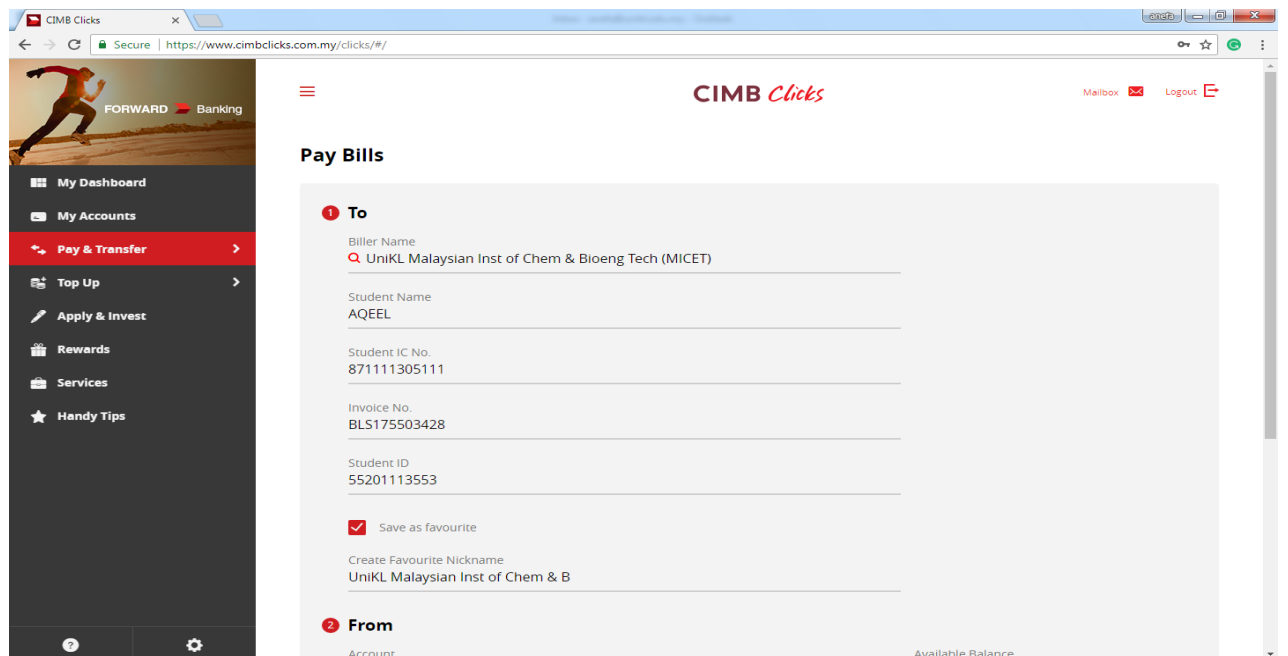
CIMB Clicks ×

Secure | https://www.cimbclicks.com.my/clicks/#/

FORWARD Banking

My Dashboard
My Accounts
Pay & Transfer
Top Up
Apply & Invest
Rewards
Services
Handy Tips

CIMB Clicks

Mailbox
Logout

Pay Bills

1 To

Biller Name
UniKL Malaysian Inst of Chem & Bioeng Tech (MICET)

Student Name
AQEEL

Student IC No.
871111305111

Invoice No.
BLS175503428

Student ID
55201113553

Save as favourite

Create Favourite Nickname
UniKL Malaysian Inst of Chem & B

2 From

Account
Available Balance